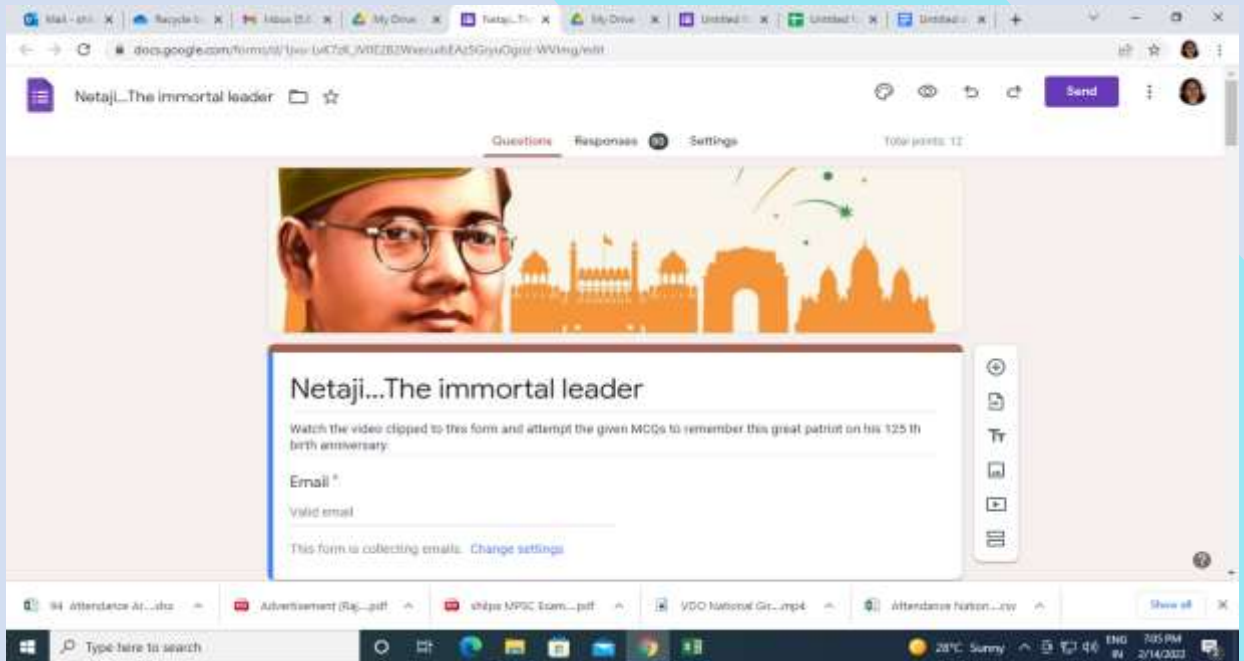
Mail - shi | Recycle b | Inbox (3,0 | My Drive | Netaji...Th | My Drive | Untitled f | Untitled | Untitled

docs.google.com/forms/d/1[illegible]/edit

Netaji...The immortal leader

Send

Questions Responses 50 Settings

Total points: 12

Netaji...The immortal leader

Watch the video clipped to this form and attempt the given MCQs to remember this great patriot on his 125 th birth anniversary.

Email *

Valid email

This form is collecting emails. Change settings

94 Attendance Ar....xlsx | Advertisement (Raj....pdf | shilpa MPSC Exam....pdf | VDO National Gir....mp4 | Attendance Nation....csv

Show all

Type here to search

28°C Sunny ENG IN 7:05 PM 2/14/2022